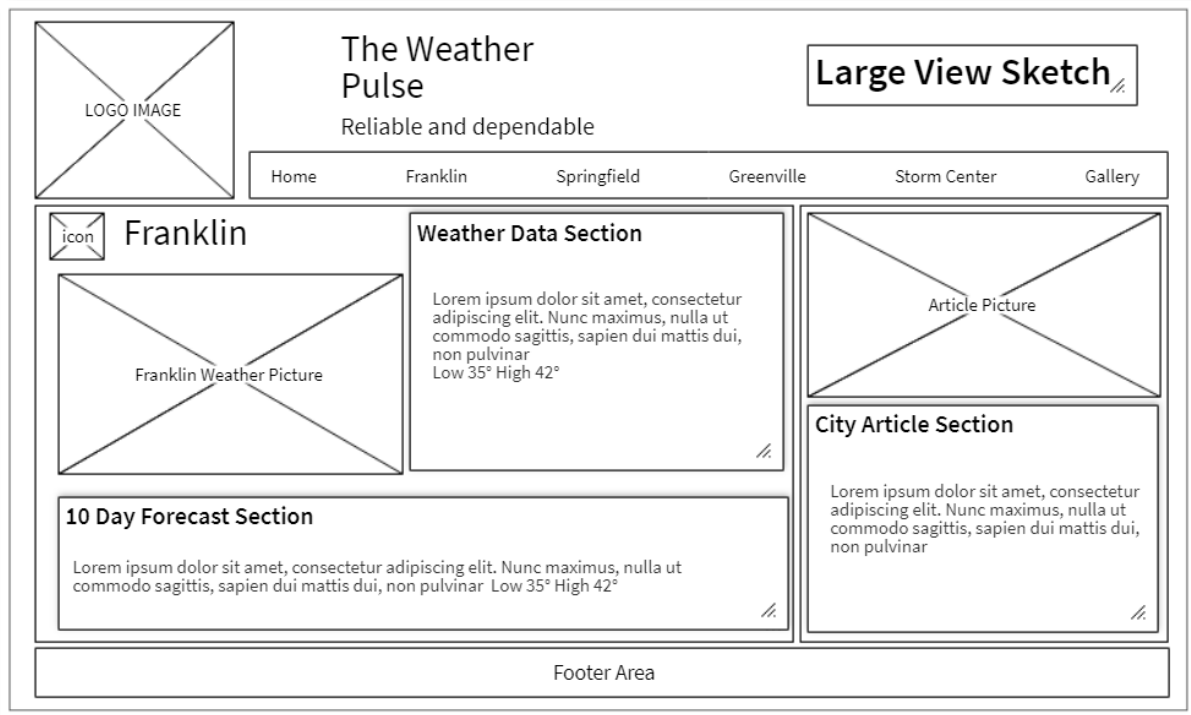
LOGO IMAGE

The Weather Pulse

Reliable and dependable

Large View Sketch

Home Franklin Springfield Greenville Storm Center Gallery

icon Franklin

Franklin Weather Picture

Weather Data Section

Lorem ipsum dolor sit amet, consectetur adipiscing elit. Nunc maximus, nulla ut commodo sagittis, sapien dui mattis dui, non pulvinar
Low 35° High 42°

Article Picture

City Article Section

Lorem ipsum dolor sit amet, consectetur adipiscing elit. Nunc maximus, nulla ut commodo sagittis, sapien dui mattis dui, non pulvinar

10 Day Forecast Section

Lorem ipsum dolor sit amet, consectetur adipiscing elit. Nunc maximus, nulla ut commodo sagittis, sapien dui mattis dui, non pulvinar Low 35° High 42°

Footer Area